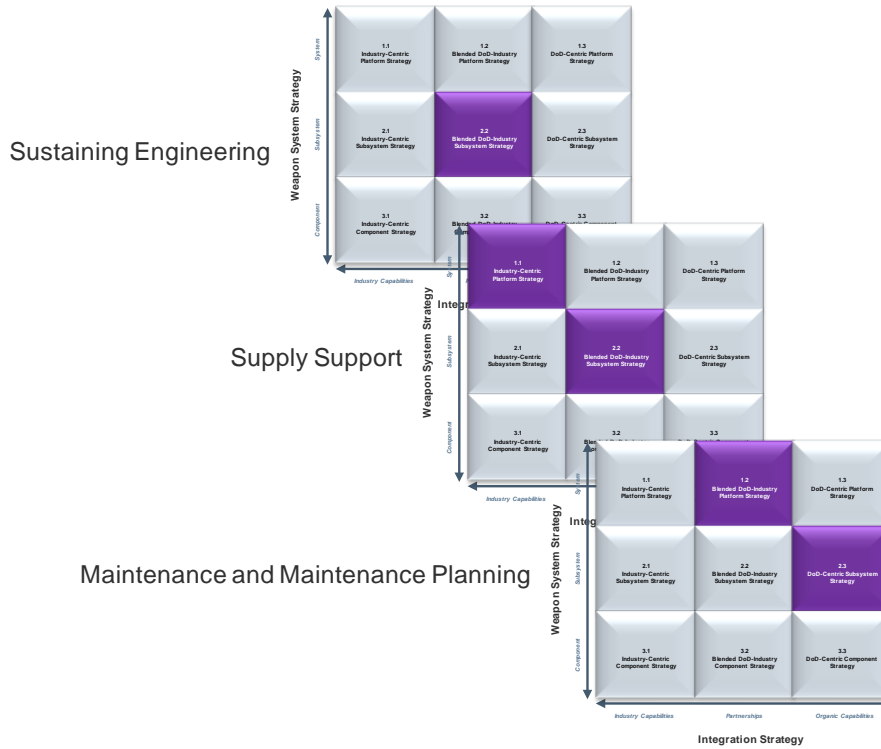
Sustaining Engineering

Weapon System Strategy

System

Subsystem

Component

1.1
Industry-Centric Platform Strategy

1.2
Blended DoD-Industry Platform Strategy

1.3
DoD-Centric Platform Strategy

2.1
Industry-Centric Subsystem Strategy

2.2
Blended DoD-Industry Subsystem Strategy

2.3
DoD-Centric Subsystem Strategy

3.1
Industry-Centric Component Strategy

3.2
Blended DoD-Industry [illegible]

3.3
DoD-Centric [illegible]

Industry Capabilities

Integr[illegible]

Supply Support

Weapon System Strategy

System

Subsystem

Component

1.1
Industry-Centric Platform Strategy

1.2
Blended DoD-Industry Platform Strategy

1.3
DoD-Centric Platform Strategy

2.1
Industry-Centric Subsystem Strategy

2.2
Blended DoD-Industry Subsystem Strategy

2.3
DoD-Centric Subsystem Strategy

3.1
Industry-Centric Component Strategy

3.2
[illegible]

3.3
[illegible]

Industry Capabilities

Integ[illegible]

Maintenance and Maintenance Planning

Weapon System Strategy

Subsystem

Component

1.1
Industry-Centric Platform Strategy

1.2
Blended DoD-Industry Platform Strategy

1.3
DoD-Centric Platform Strategy

2.1
Industry-Centric Subsystem Strategy

2.2
Blended DoD-Industry Subsystem Strategy

2.3
DoD-Centric Subsystem Strategy

3.1
Industry-Centric Component Strategy

3.2
Blended DoD-Industry Component Strategy

3.3
DoD-Centric Component Strategy

Industry Capabilities

Partnerships

Organic Capabilities

Integration Strategy